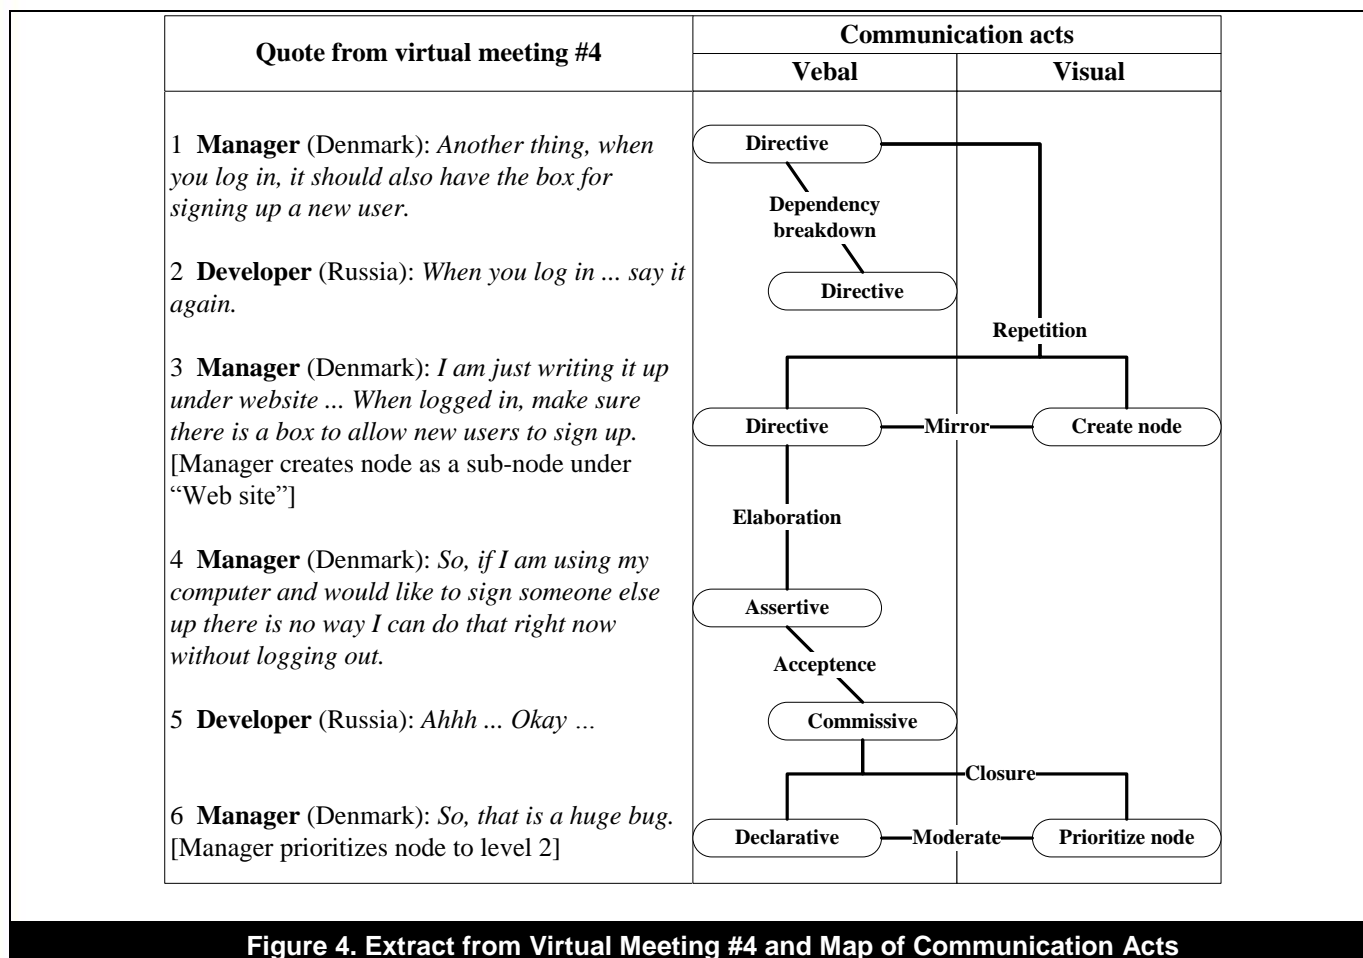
| Quote from virtual meeting #4 | Communication acts: Vebal | Communication acts: Visual |
|---|---|---|
| 1 **Manager** (Denmark): *Another thing, when you log in, it should also have the box for signing up a new user.* | Directive | |
| | Dependency breakdown | |
| 2 **Developer** (Russia): *When you log in ... say it again.* | Directive | |
| | Repetition | |
| 3 **Manager** (Denmark): *I am just writing it up under website ... When logged in, make sure there is a box to allow new users to sign up.* [Manager creates node as a sub-node under "Web site"] | Directive — Mirror | Create node |
| | Elaboration | |
| 4 **Manager** (Denmark): *So, if I am using my computer and would like to sign someone else up there is no way I can do that right now without logging out.* | Assertive | |
| | Acceptence | |
| 5 **Developer** (Russia): *Ahhh ... Okay …* | Commissive | |
| | Closure | |
| 6 **Manager** (Denmark): *So, that is a huge bug.* [Manager prioritizes node to level 2] | Declarative — Moderate | Prioritize node |

Figure 4. Extract from Virtual Meeting #4 and Map of Communication Acts